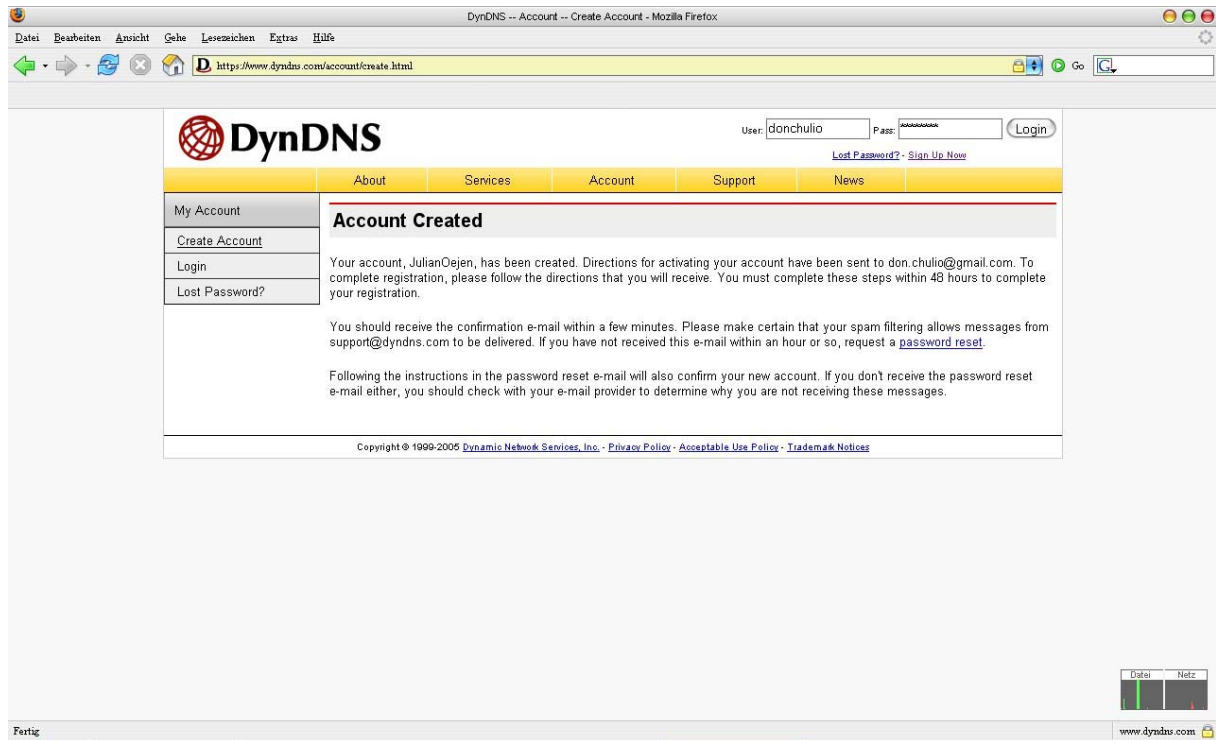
DynDNS -- Account -- Create Account - Mozilla Firefox

Datei Bearbeiten Ansicht Gehe Lesezeichen Extras Hilfe

https://www.dyndns.com/account/create.html

Go

DynDNS

User: donchulio Pass: ******** Login

Lost Password? - Sign Up Now

About Services Account Support News

My Account

Create Account

Login

Lost Password?

Account Created

Your account, JulianOejen, has been created. Directions for activating your account have been sent to don.chulio@gmail.com. To complete registration, please follow the directions that you will receive. You must complete these steps within 48 hours to complete your registration.

You should receive the confirmation e-mail within a few minutes. Please make certain that your spam filtering allows messages from support@dyndns.com to be delivered. If you have not received this e-mail within an hour or so, request a password reset.

Following the instructions in the password reset e-mail will also confirm your new account. If you don't receive the password reset e-mail either, you should check with your e-mail provider to determine why you are not receiving these messages.

Copyright © 1999-2005 Dynamic Network Services, Inc. - Privacy Policy - Acceptable Use Policy - Trademark Notices

Datei Netz

Fertig

www.dyndns.com